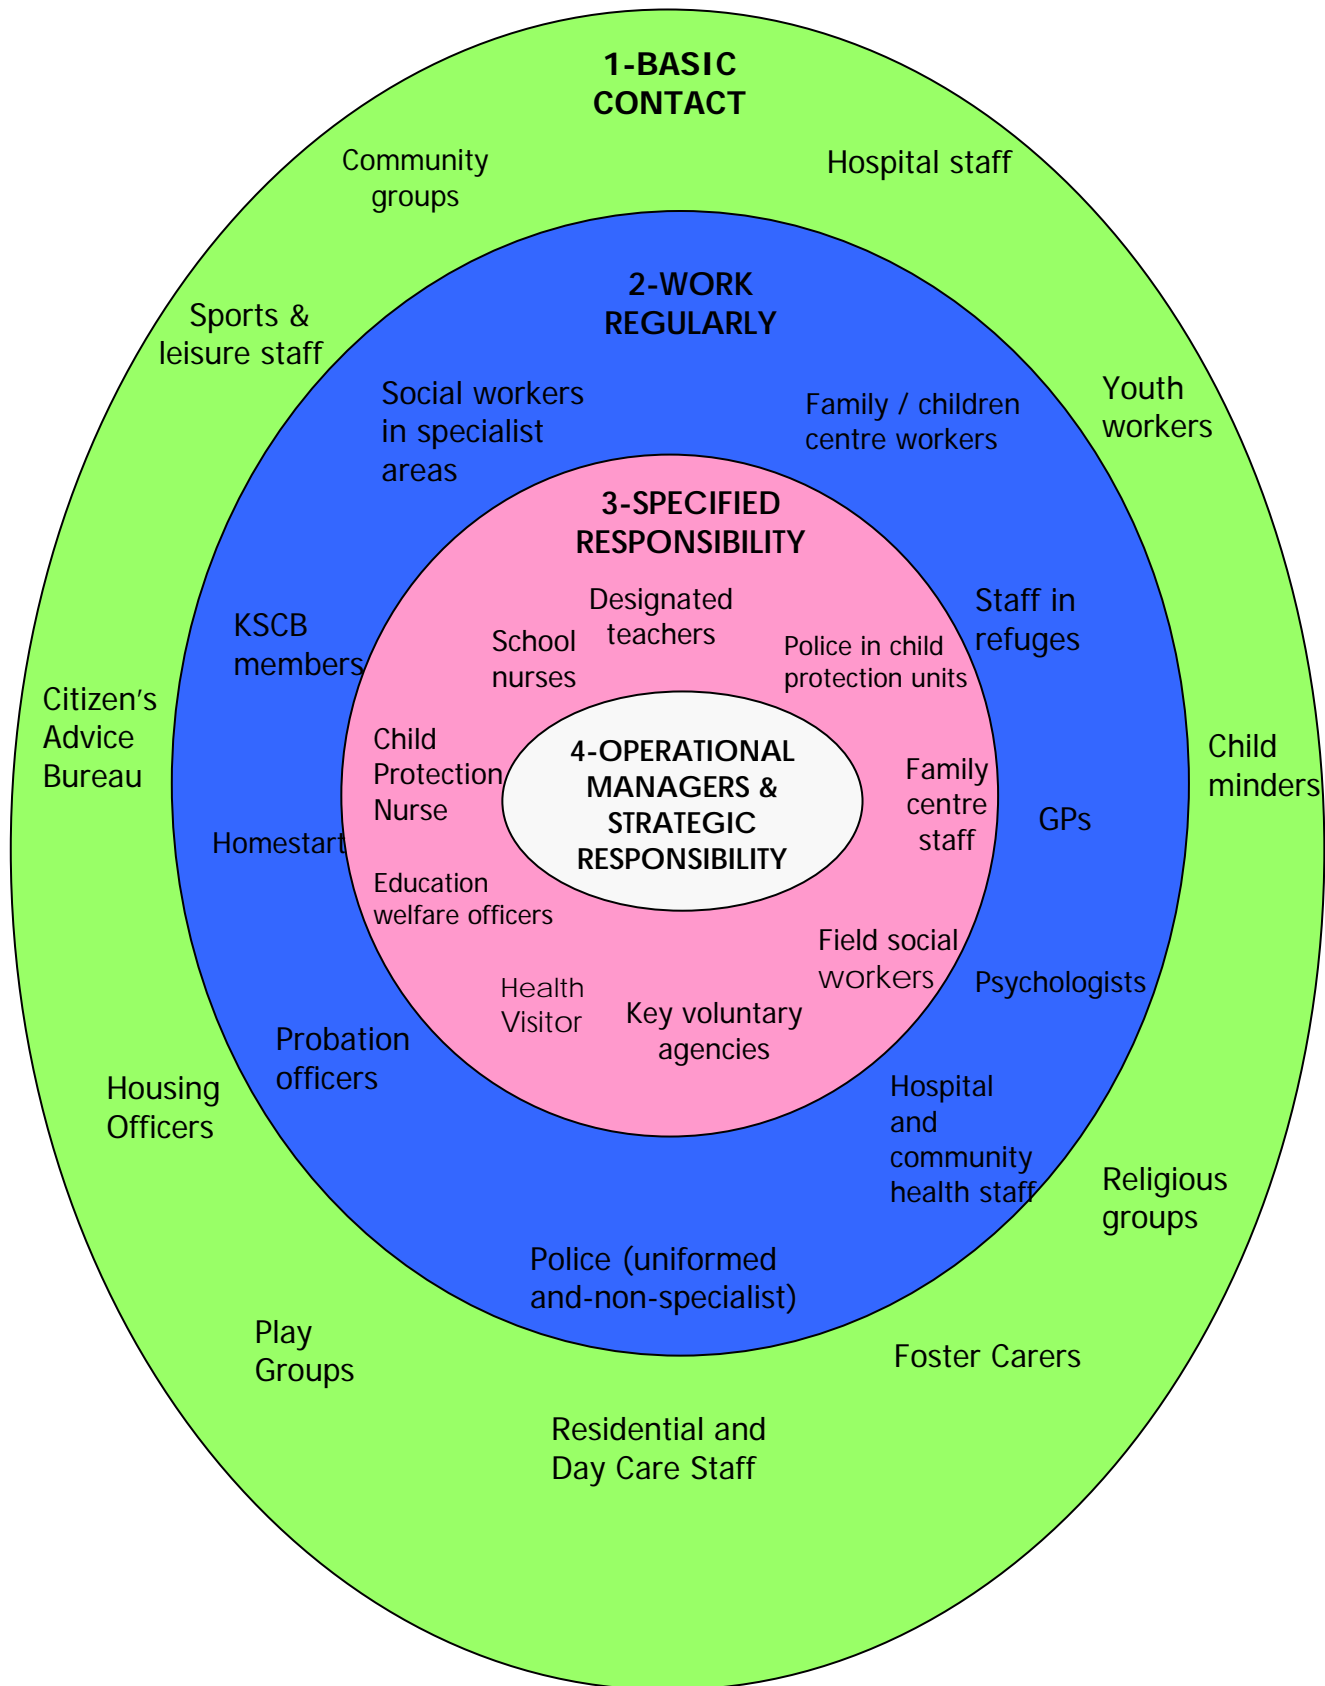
1-BASIC CONTACT

Community groups

Hospital staff

2-WORK REGULARLY

Sports & leisure staff

Social workers in specialist areas

Family / children centre workers

Youth workers

3-SPECIFIED RESPONSIBILITY

Designated teachers

School nurses

Police in child protection units

Staff in refuges

KSCB members

Citizen's Advice Bureau

Child Protection Nurse

4-OPERATIONAL MANAGERS & STRATEGIC RESPONSIBILITY

Family centre staff

Child minders

GPs

Homestart

Education welfare officers

Field social workers

Psychologists

Health Visitor

Key voluntary agencies

Probation officers

Housing Officers

Hospital and community health staff

Religious groups

Police (uniformed and-non-specialist)

Play Groups

Foster Carers

Residential and Day Care Staff